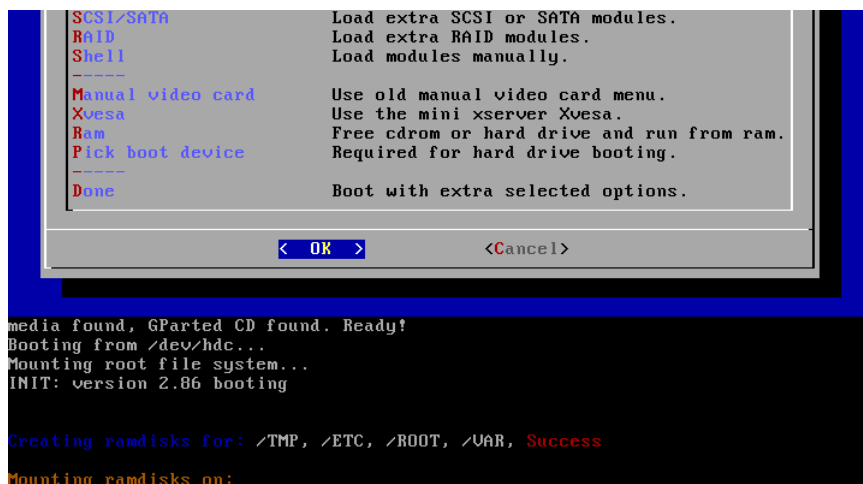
| | |
|---|---|
| SCSI/SATA | Load extra SCSI or SATA modules. |
| RAID | Load extra RAID modules. |
| Shell | Load modules manually. |
| ----- | |
| Manual video card | Use old manual video card menu. |
| Xvesa | Use the mini xserver Xvesa. |
| Ram | Free cdrom or hard drive and run from ram. |
| Pick boot device | Required for hard drive booting. |
| ----- | |
| Done | Boot with extra selected options. |

< OK >　　<Cancel>

media found, GParted CD found. Ready!
Booting from /dev/hdc...
Mounting root file system...
INIT: version 2.86 booting

Creating ramdisks for: /TMP, /ETC, /ROOT, /VAR, Success

Mounting ramdisks on: